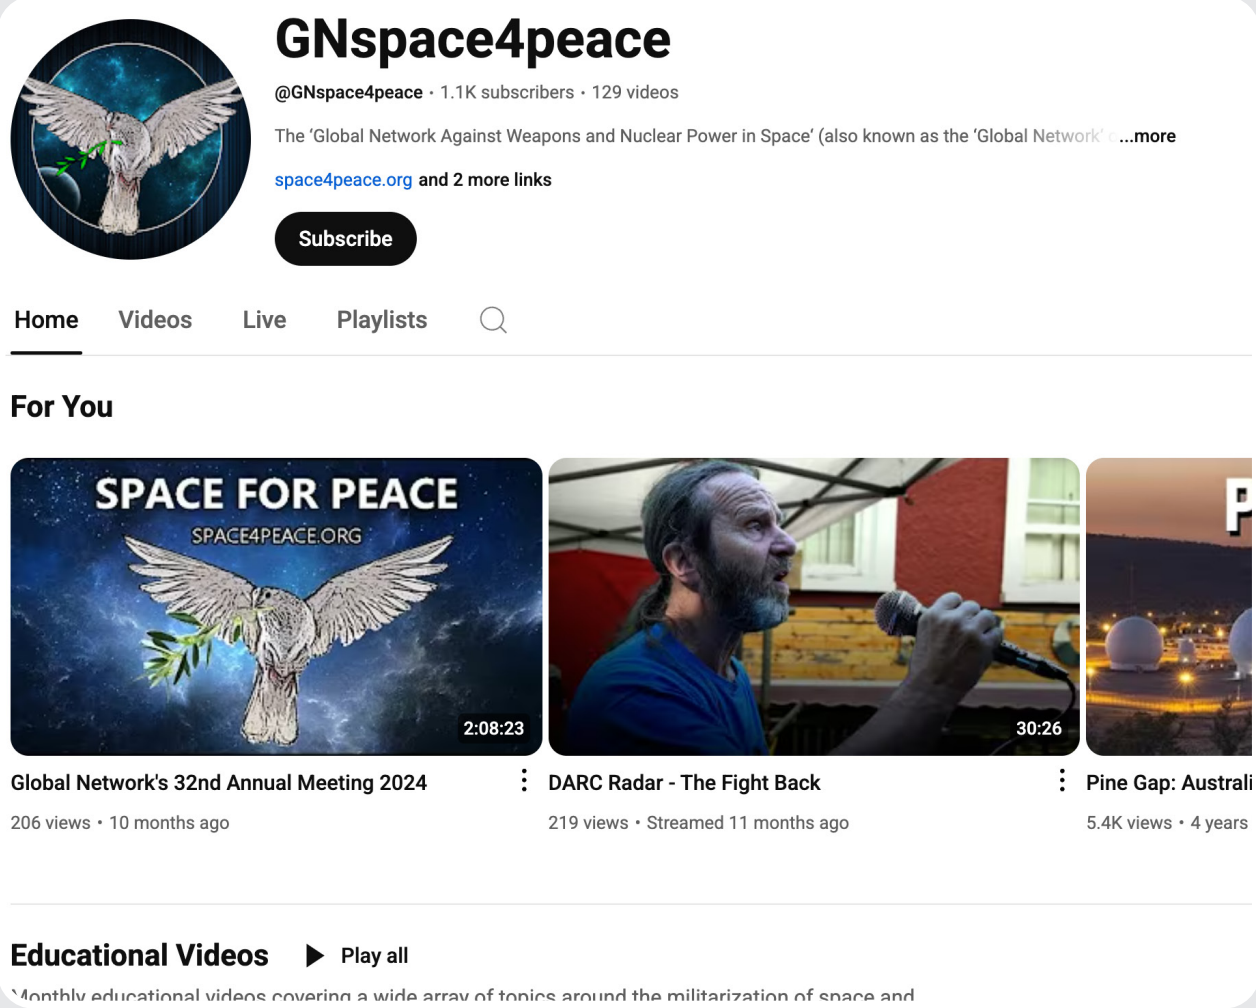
GNspace4peace

@GNspace4peace · 1.1K subscribers · 129 videos

The 'Global Network Against Weapons and Nuclear Power in Space' (also known as the 'Global Network' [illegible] ...more

space4peace.org and 2 more links

Subscribe

Home Videos Live Playlists

For You

SPACE FOR PEACE
SPACE4PEACE.ORG
2:08:23
Global Network's 32nd Annual Meeting 2024
206 views • 10 months ago

30:26
DARC Radar - The Fight Back
219 views • Streamed 11 months ago

P
Pine Gap: Australi
5.4K views • 4 years

Educational Videos Play all

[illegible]onthly educational videos covering a wide array of topics around the militarization of space and